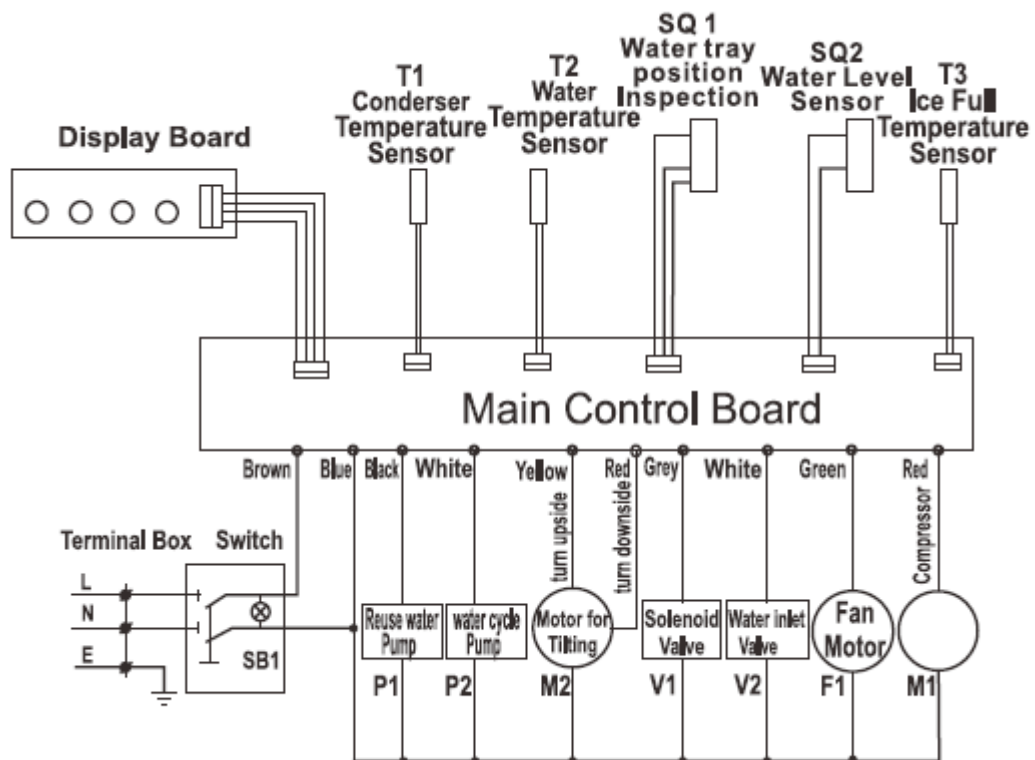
Display Board

T1
Conderser
Temperature
Sensor

T2
Water
Temperature
Sensor

SQ 1
Water tray
position
Inspection

SQ2
Water Level
Sensor

T3
Ice Full
Temperature
Sensor

Main Control Board

Brown
Blue
Black
White
Yellow
turn upside
Red
turn downside
Grey
White
Green
Red
Compressor

Terminal Box
Switch
L
N
E
SB1

Reuse water Pump
P1
water cycle Pump
P2
Motor for Tilting
M2
Solenoid Valve
V1
Water inlet Valve
V2
Fan Motor
F1
M1